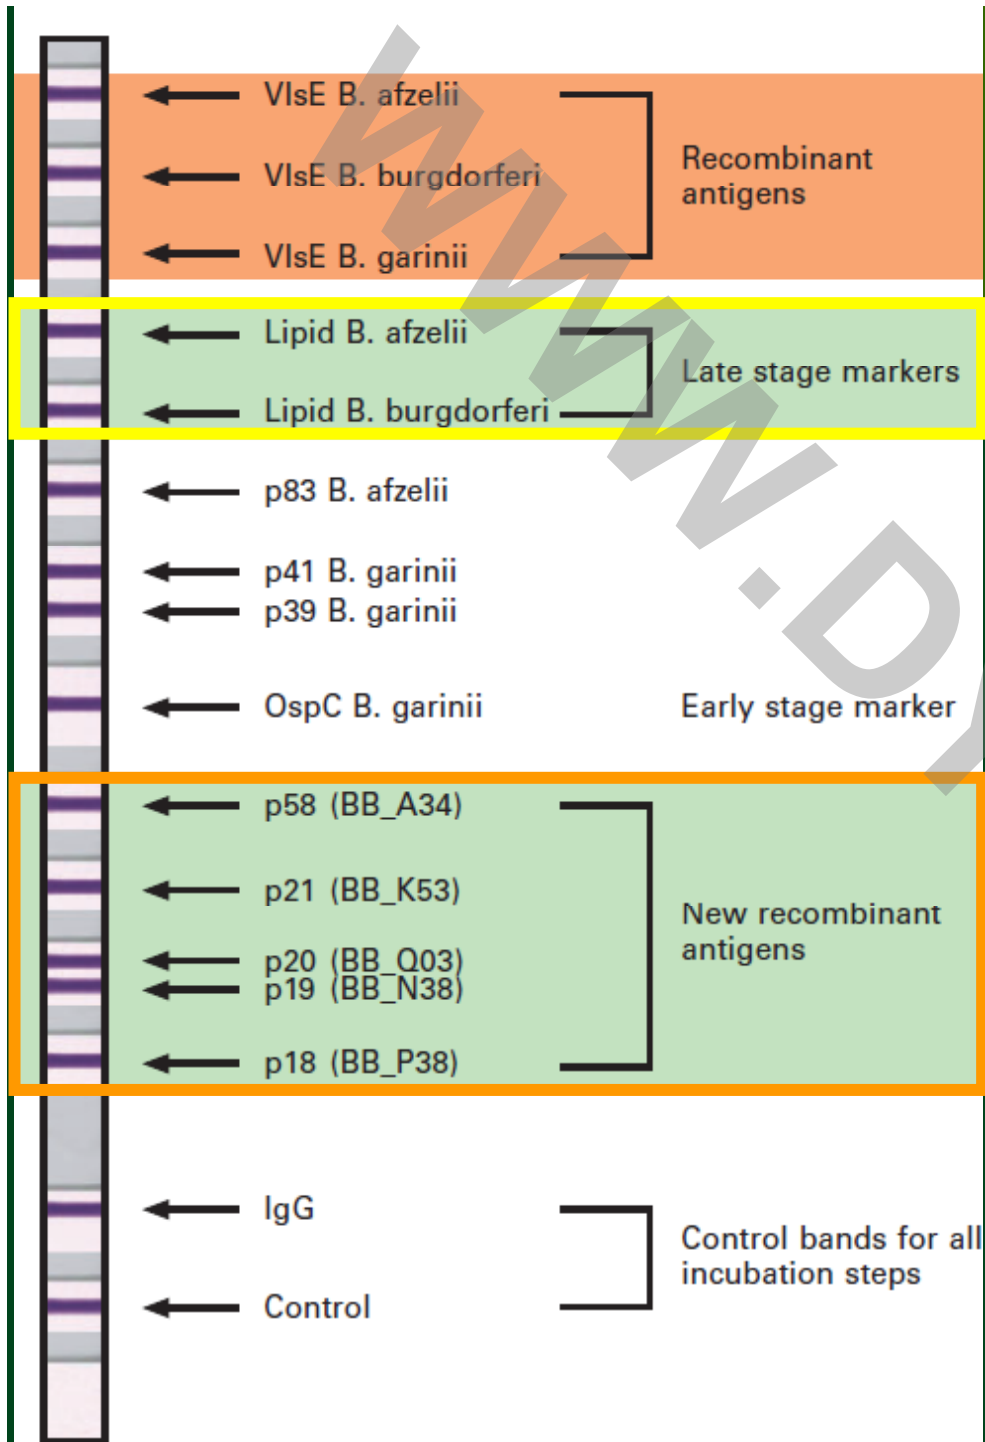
VlsE B. afzelii
VlsE B. burgdorferi
VlsE B. garinii
Recombinant antigens

Lipid B. afzelii
Lipid B. burgdorferi
Late stage markers

p83 B. afzelii

p41 B. garinii
p39 B. garinii

OspC B. garinii
Early stage marker

p58 (BB_A34)
p21 (BB_K53)
p20 (BB_Q03)
p19 (BB_N38)
p18 (BB_P38)
New recombinant antigens

IgG
Control
Control bands for all incubation steps

WWW.D